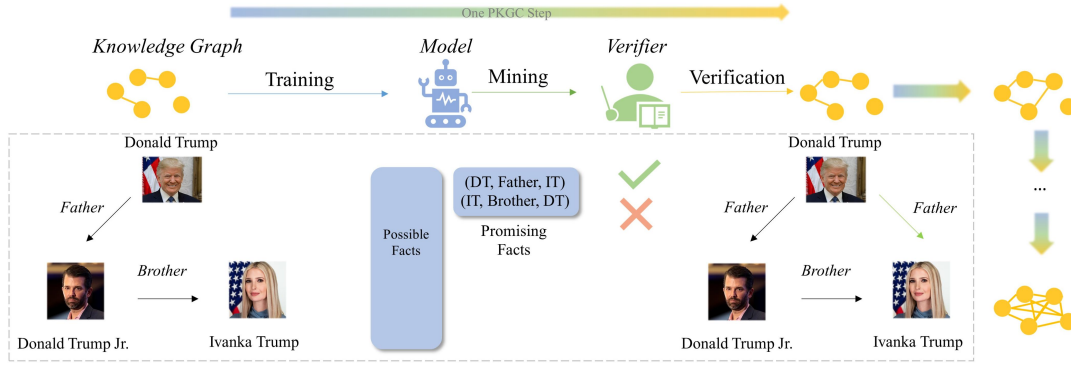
One PKGC Step

Knowledge Graph

Training

Model

Mining

Verifier

Verification

Donald Trump

Father

Brother

Donald Trump Jr.

Ivanka Trump

Possible Facts

(DT, Father, IT)
(IT, Brother, DT)

Promising Facts

Donald Trump

Father

Father

Brother

Donald Trump Jr.

Ivanka Trump

...